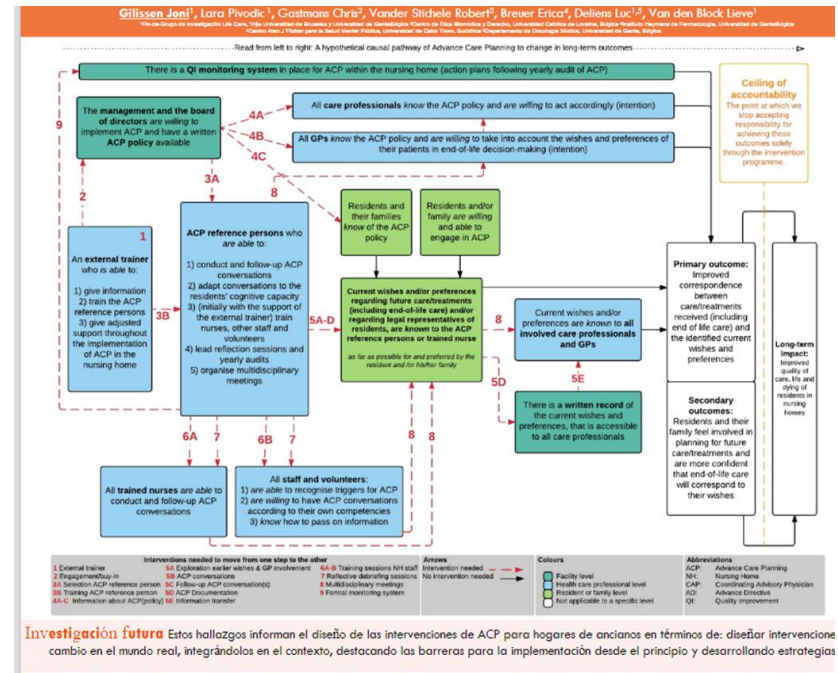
Gilissen Joni¹, Lara Pivodic¹, Gastmans Chris², Vander Stichele Robert³, Breuer Erica⁴, Deliens Luc¹,⁵, Van den Block Lieve¹

¹Vrije-de-Grupo de Investigación Life Care, Vrije Universiteit de Bruselas y Universidad de Gante/Bélgica ²Centro de Ética Biomédica y Derecho, Universidad Católica de Lovaina, Bélgica ³Instituto Heymans de Farmacología, Universidad de Gante/Bélgica ⁴Centro Alan J Flisher para la Salud Mental Pública, Universidad de Ciudad del Cabo, Sudáfrica ⁵Departamento de Oncología Médica, Universidad de Gante, Bélgica

Read from left to right: A hypothetical causal pathway of Advance Care Planning to change in long-term outcomes

There is a QI monitoring system in place for ACP within the nursing home (action plans following yearly audit of ACP)

9

The management and the board of directors are willing to implement ACP and have a written ACP policy available

4A

All care professionals know the ACP policy and are willing to act accordingly (intention)

4B

All GPs know the ACP policy and are willing to take into account the wishes and preferences of their patients in end-of-life decision-making (intention)

4C

Ceiling of accountability
The point at which we stop accepting responsibility for achieving those outcomes solely through the intervention programme.

2

3A

8

1

An external trainer who is able to:

1) give information
2) train the ACP reference persons
3) give adjusted support throughout the implementation of ACP in the nursing home

3B

ACP reference persons who are able to:

1) conduct and follow-up ACP conversations
2) adapt conversations to the residents' cognitive capacity
3) (initially with the support of the external trainer) train nurses, other staff and volunteers
4) lead reflection sessions and yearly audits
5) organise multidisciplinary meetings

Residents and their families know of the ACP policy

Residents and/or family are willing and able to engage in ACP

5A-D

Current wishes and/or preferences regarding future care/treatments (including end-of-life care) and/or regarding legal representatives of residents, are known to the ACP reference persons or trained nurse

as far as possible for and preferred by the resident and for his/her family

8

Current wishes and/or preferences are known to all involved care professionals and GPs

5D

5E

There is a written record of the current wishes and preferences, that is accessible to all care professionals

Primary outcome:
Improved correspondence between care/treatments received (including end of life care) and the identified current wishes and preferences

Secondary outcomes:
Residents and their family feel involved in planning for future care/treatments and are more confident that end-of-life care will correspond to their wishes

Long-term impact:
Improved quality of care, life and dying of residents in nursing homes

6A 7 6B 7 8 8

All trained nurses are able to conduct and follow-up ACP conversations

All staff and volunteers:
1) are able to recognise triggers for ACP
2) are willing to have ACP conversations according to their own competencies
3) know how to pass on information

Interventions needed to move from one step to the other
1 External trainer
2 Engagement/buy-in
3A Selection ACP reference person
3B Training ACP reference person
4A-C Information about ACP(policy)
5A Exploration earlier wishes & GP involvement
5B ACP conversations
5C Follow-up ACP conversation(s)
5D ACP Documentation
5E Information transfer
6A-B Training sessions NH staff
7 Reflective debriefing sessions
8 Multidisciplinary meetings
9 Formal monitoring system

Arrows
Intervention needed
No intervention needed

Colours
Facility level
Health care professional level
Resident or family level
Not applicable to a specific level

Abbreviations
ACP: Advance Care Planning
NH: Nursing Home
CAP: Coordinating Advisory Physician
AD: Advance Directive
QI: Quality Improvement

Investigación futura Estos hallazgos informan el diseño de las intervenciones de ACP para hogares de ancianos en términos de: diseñar intervencione cambio en el mundo real, integrándolos en el contexto, destacando las barreras para la implementación desde el principio y desarrollando estrategias